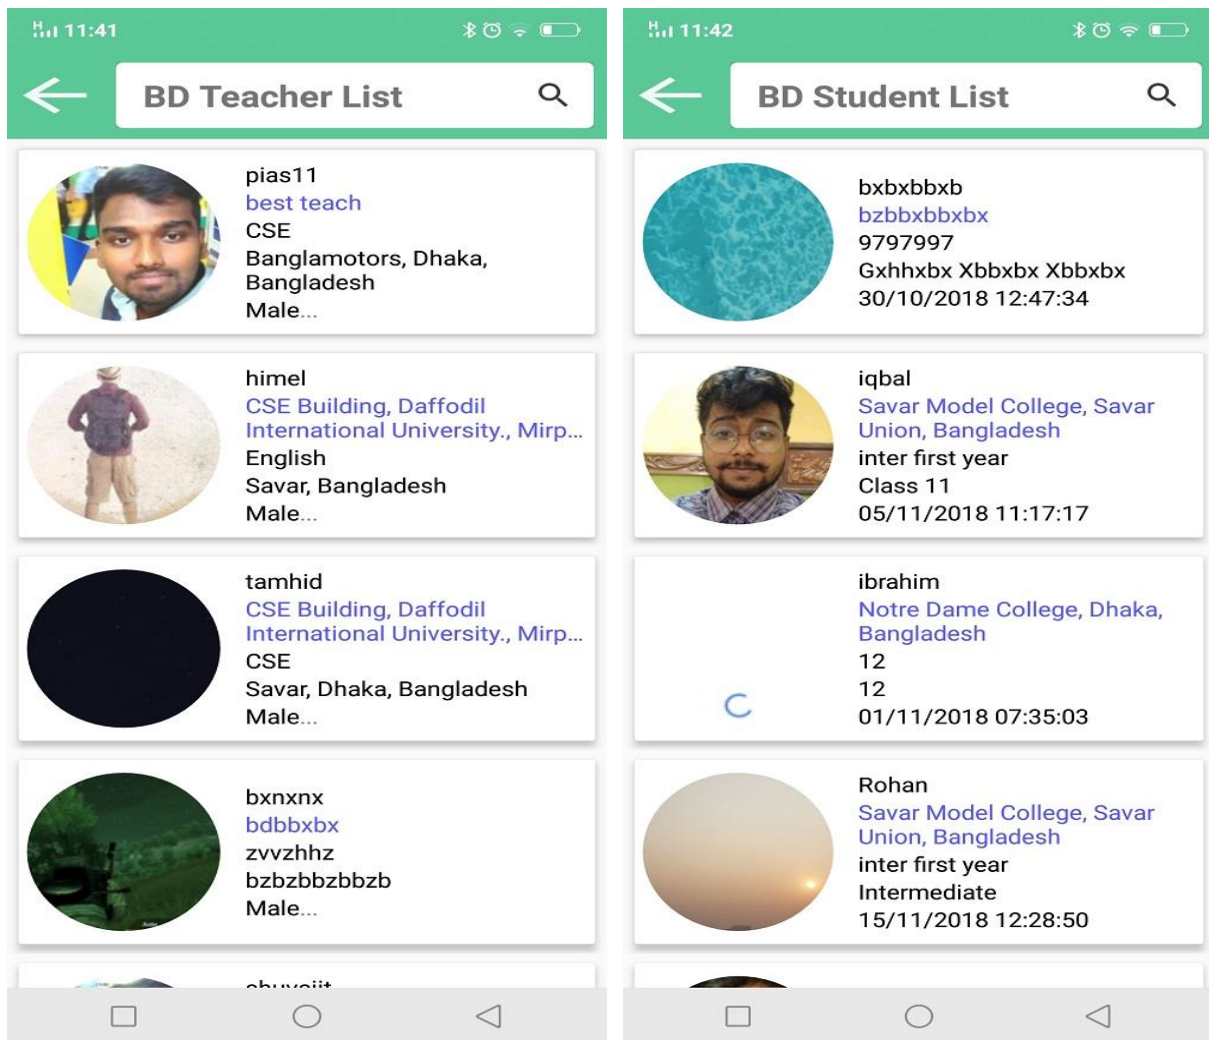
11:41

BD Teacher List

pias11
best teach
CSE
Banglamotors, Dhaka, Bangladesh
Male...

himel
CSE Building, Daffodil International University., Mirp...
English
Savar, Bangladesh
Male...

tamhid
CSE Building, Daffodil International University., Mirp...
CSE
Savar, Dhaka, Bangladesh
Male...

bxnxnx
bdbbxbx
zvvzhhz
bzbzbbzbbzb
Male...

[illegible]

11:42

BD Student List

bxbxbbxb
bzbbxbbxbx
9797997
Gxhhxbx Xbbxbx Xbbxbx
30/10/2018 12:47:34

iqbal
Savar Model College, Savar Union, Bangladesh
inter first year
Class 11
05/11/2018 11:17:17

ibrahim
Notre Dame College, Dhaka, Bangladesh
12
12
01/11/2018 07:35:03

Rohan
Savar Model College, Savar Union, Bangladesh
inter first year
Intermediate
15/11/2018 12:28:50